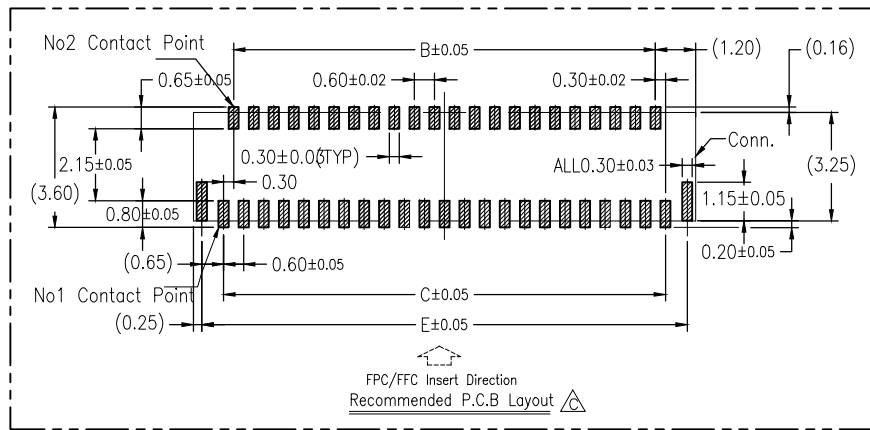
No2 Contact Point

B±0.05

(1.20)

(0.16)

0.65±0.05

0.60±0.02

0.30±0.02

2.15±0.05

0.30±0.03(TYP)

Conn.

ALL0.30±0.03

(3.25)

(3.60)

0.30

1.15±0.05

0.80±0.05

(0.65)

0.60±0.05

0.20±0.05

No1 Contact Point

C±0.05

(0.25)

E±0.05

FPC/FFC Insert Direction

Recommended P.C.B Layout C